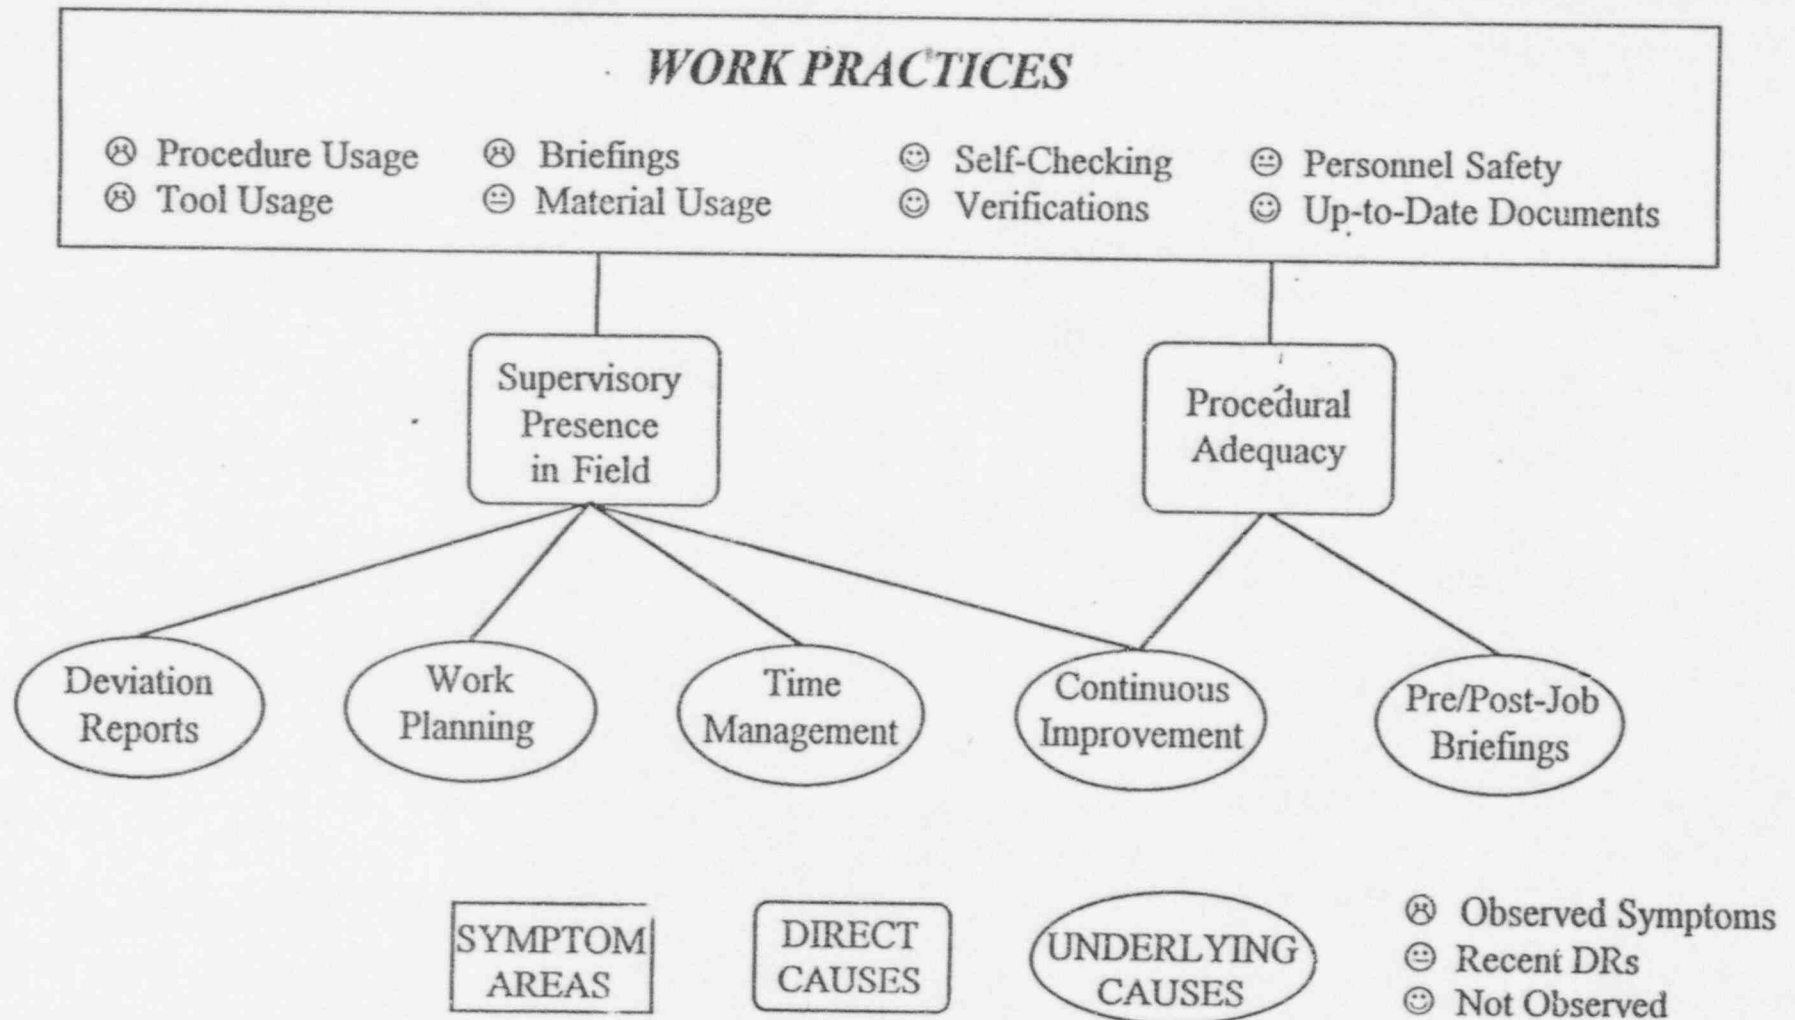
WORK PRACTICES

☹ Procedure Usage
☹ Tool Usage
☹ Briefings
😐 Material Usage
☺ Self-Checking
☺ Verifications
😐 Personnel Safety
☺ Up-to-Date Documents

Supervisory Presence in Field

Procedural Adequacy

Deviation Reports

Work Planning

Time Management

Continuous Improvement

Pre/Post-Job Briefings

SYMPTOM AREAS

DIRECT CAUSES

UNDERLYING CAUSES

☹ Observed Symptoms
😐 Recent DRs
☺ Not Observed